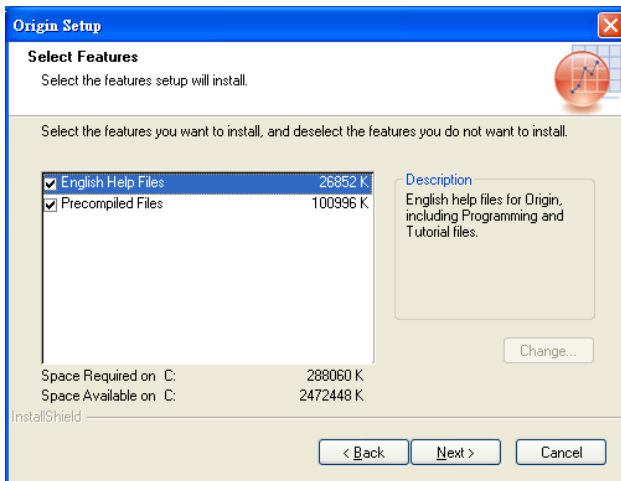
Origin Setup

Select Features

Select the features setup will install.

Select the features you want to install, and deselect the features you do not want to install.

| | | |
|---|---|---|
| ☑ | English Help Files | 26852 K |
| ☑ | Precompiled Files | 100996 K |

Description

English help files for Origin, including Programming and Tutorial files.

Change...

Space Required on C: 288060 K

Space Available on C: 2472448 K

InstallShield

< Back

Next >

Cancel